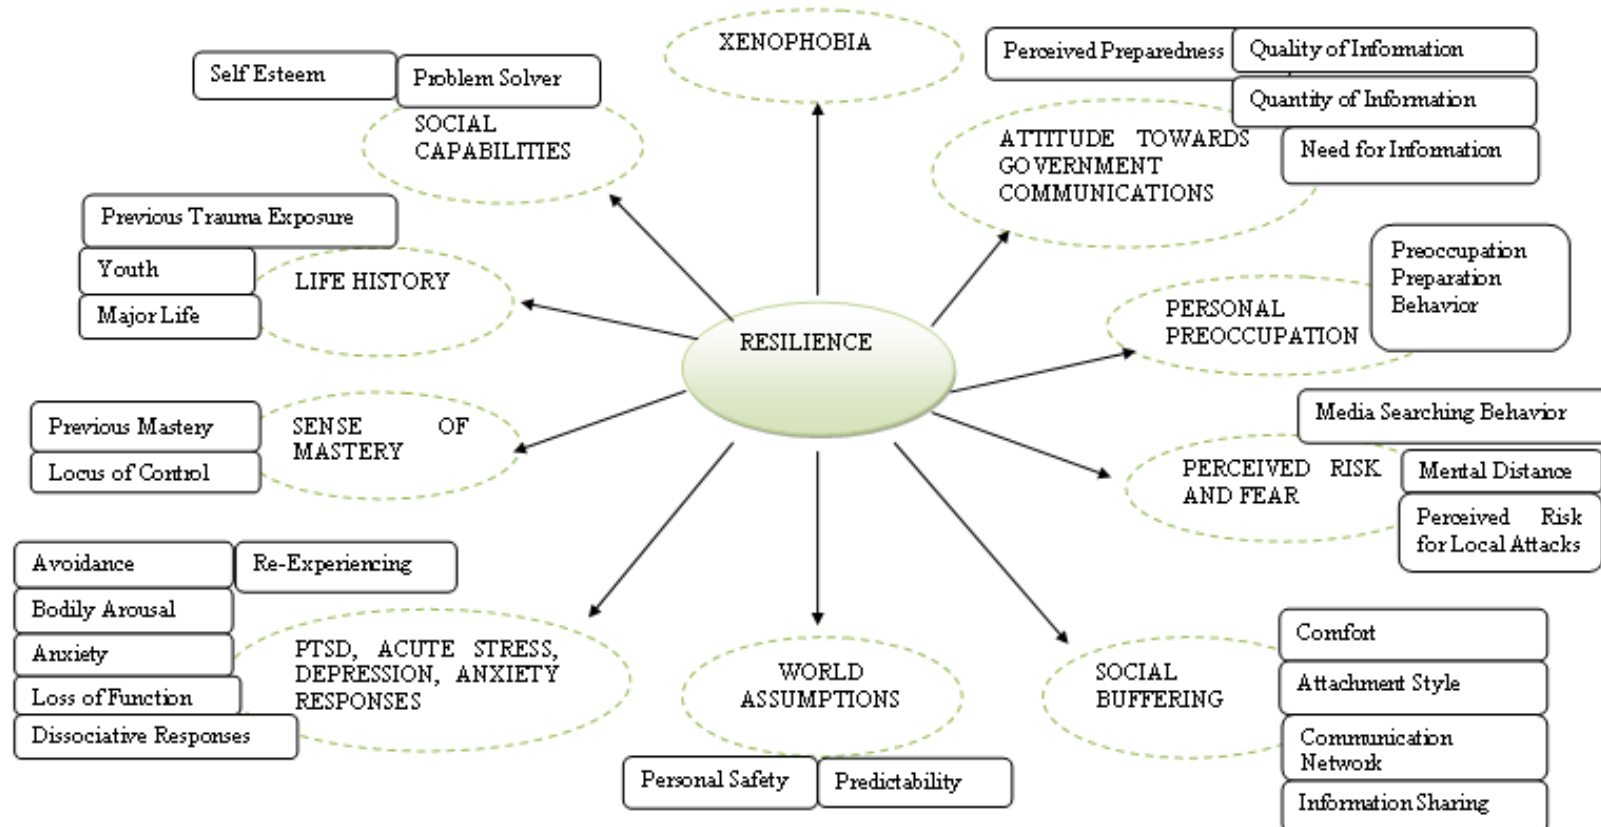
XENOPHOBIA

Self Esteem
Problem Solver
SOCIAL CAPABILITIES

Perceived Preparedness
Quality of Information
Quantity of Information
ATTITUDE TOWARDS GOVERNMENT COMMUNICATIONS
Need for Information

Previous Trauma Exposure
Youth
Major Life
LIFE HISTORY

Preoccupation
Preparation
Behavior
PERSONAL PREOCCUPATION

RESILIENCE

Previous Mastery
Locus of Control
SENSE OF MASTERY

Media Searching Behavior
PERCEIVED RISK AND FEAR
Mental Distance
Perceived Risk for Local Attacks

Avoidance
Re-Experiencing
Bodily Arousal
Anxiety
Loss of Function
Dissociative Responses
PTSD, ACUTE STRESS, DEPRESSION, ANXIETY RESPONSES

WORLD ASSUMPTIONS
Personal Safety
Predictability

SOCIAL BUFFERING
Comfort
Attachment Style
Communication Network
Information Sharing